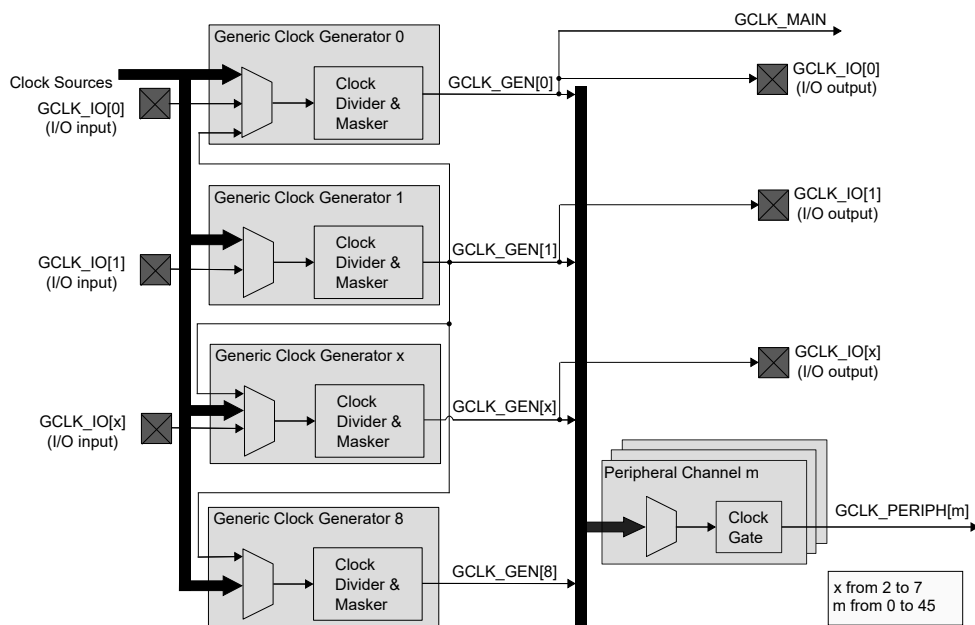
Generic Clock Generator 0

GCLK_MAIN

Clock Sources

GCLK_IO[0]
(I/O input)

Clock Divider & Masker

GCLK_GEN[0]

GCLK_IO[0]
(I/O output)

Generic Clock Generator 1

GCLK_IO[1]
(I/O output)

GCLK_IO[1]
(I/O input)

Clock Divider & Masker

GCLK_GEN[1]

Generic Clock Generator x

GCLK_IO[x]
(I/O output)

GCLK_IO[x]
(I/O input)

Clock Divider & Masker

GCLK_GEN[x]

Peripheral Channel m

GCLK_PERIPH[m]

Clock Gate

Generic Clock Generator 8

Clock Divider & Masker

GCLK_GEN[8]

x from 2 to 7
m from 0 to 45